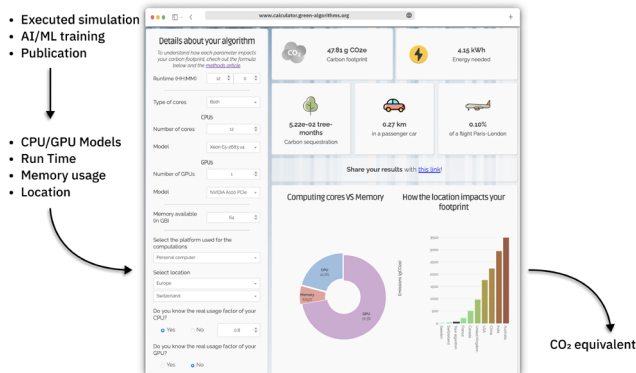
• Executed simulation
• AI/ML training
• Publication

• CPU/GPU Models
• Run Time
• Memory usage
• Location

www.calculator.green-algorithms.org

Details about your algorithm

To understand how each parameter impacts your carbon footprint, check out the formula below and the methods article

Runtime (HH:MM) 12 0

Type of cores Both

CPUs

Number of cores 12

Model Xeon E5-2683 v4

GPUs

Number of GPUs 1

Model NVIDIA A100 PCIe

Memory available (in GB) 64

Select the platform used for the computations

Personal computer

Select location

Europe

Switzerland

Do you know the real usage factor of your CPU?

Yes No 1.0

Do you know the real usage factor of your GPU?

Yes No

$CO_2$

47.81 g CO2e
Carbon footprint

4.15 kWh
Energy needed

5.22e-02 tree-months
Carbon sequestration

0.27 km
in a passenger car

0.10%
of a flight Paris-London

Share your results with this link!

Computing cores VS Memory

How the location impacts your footprint

CPU
GPU
Memory

CO₂ equivalent